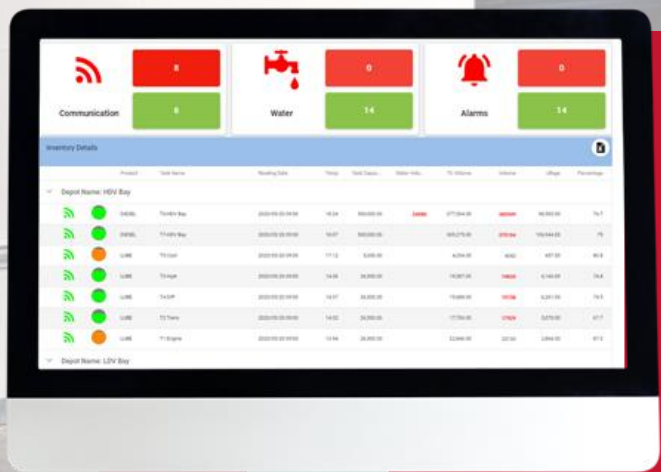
8

Communication

8

0

Water

14

0

Alarms

14

Inventory Details

| | | Product | Tank Name | Reading Date | Temp | Tank Capac... | Water Volu... | TC Volume | Volume | Ullage | Percentage |
|---|---|---|---|---|---|---|---|---|---|---|---|
| Depot Name: HDV Bay | | | | | | | | | | | |
| | | DIESEL | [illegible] | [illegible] | 18.24 | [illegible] | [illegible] | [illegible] | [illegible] | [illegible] | 76.7 |
| | | DIESEL | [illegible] | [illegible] | 18.07 | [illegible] | | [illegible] | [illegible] | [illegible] | 75 |
| | | LUBE | T3 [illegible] | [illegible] | 17.12 | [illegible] | | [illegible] | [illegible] | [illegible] | 80.8 |
| | | LUBE | T3 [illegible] | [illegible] | 14.06 | 20,000.00 | | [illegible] | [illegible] | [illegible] | 74.8 |
| | | LUBE | T4 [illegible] | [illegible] | 14.07 | 20,000.00 | | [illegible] | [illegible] | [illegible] | 74.5 |
| | | LUBE | T2 Trans | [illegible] | 14.02 | 20,000.00 | | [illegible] | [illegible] | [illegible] | 87.7 |
| | | LUBE | T1 Engine | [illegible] | 13.94 | 24,000.00 | | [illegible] | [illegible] | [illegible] | 97.2 |
| Depot Name: LDV Bay | | | | | | | | | | | |